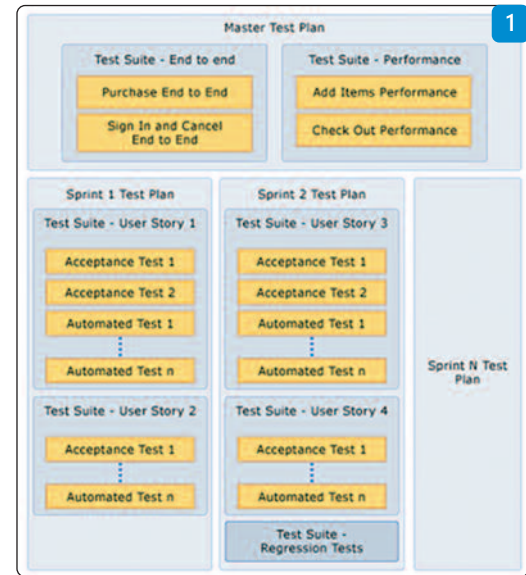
1

Master Test Plan

Test Suite - End to end

Purchase End to End

Sign In and Cancel End to End

Test Suite - Performance

Add Items Performance

Check Out Performance

Sprint 1 Test Plan

Test Suite - User Story 1

Acceptance Test 1

Acceptance Test 2

Automated Test 1

Automated Test n

Test Suite - User Story 2

Acceptance Test 1

Automated Test n

Sprint 2 Test Plan

Test Suite - User Story 3

Acceptance Test 1

Acceptance Test 2

Automated Test 1

Automated Test n

Test Suite - User Story 4

Acceptance Test 1

Automated Test n

Test Suite - Regression Tests

Sprint N Test Plan